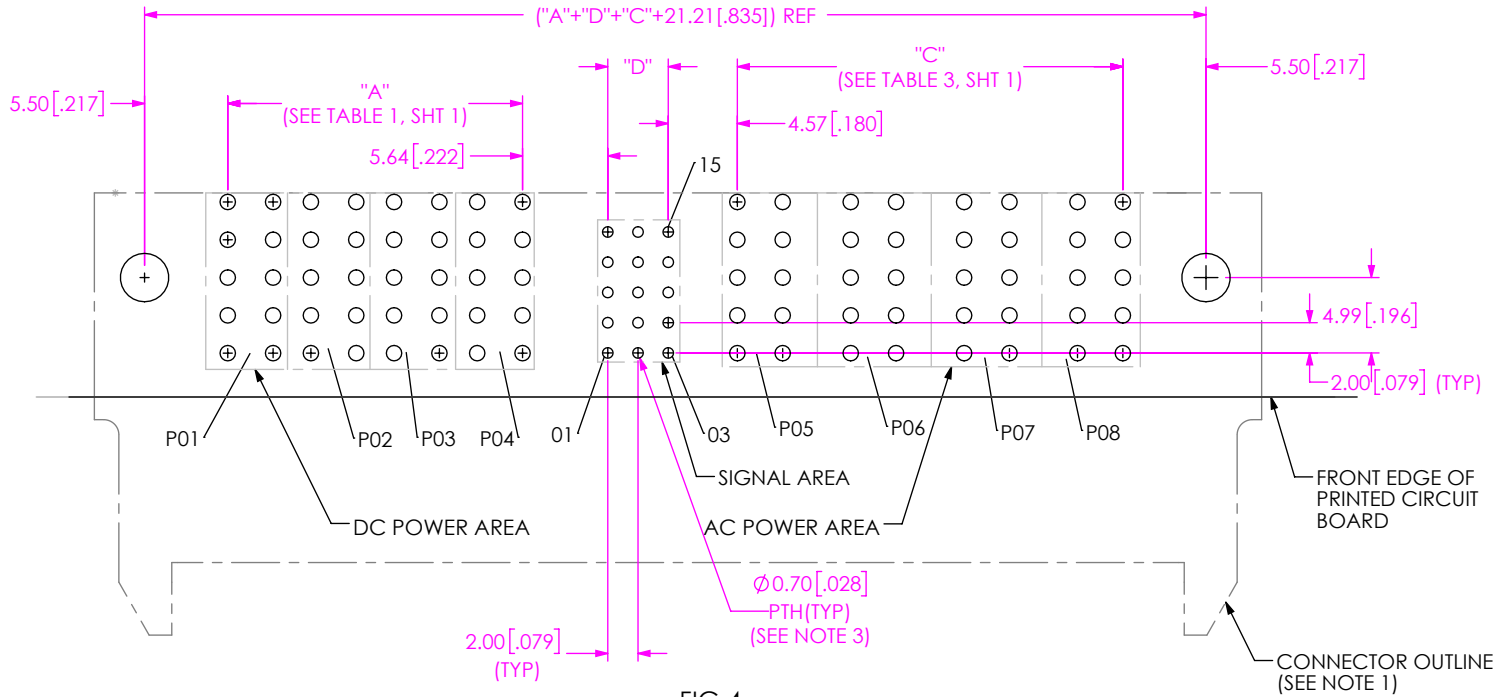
("A"+"D"+"C"+21.21[.835]) REF

"D"

"C"
(SEE TABLE 3, SHT 1)

5.50[.217]

5.50[.217]

"A"
(SEE TABLE 1, SHT 1)

4.57[.180]

5.64[.222]

15

4.99[.196]

2.00[.079] (TYP)

P01

P02

P03

P04

01

03

P05

P06

P07

P08

SIGNAL AREA

FRONT EDGE OF PRINTED CIRCUIT BOARD

DC POWER AREA

AC POWER AREA

$\varnothing$0.70[.028]
PTH(TYP)
(SEE NOTE 3)

2.00[.079]
(TYP)

CONNECTOR OUTLINE
(SEE NOTE 1)

FIG 4